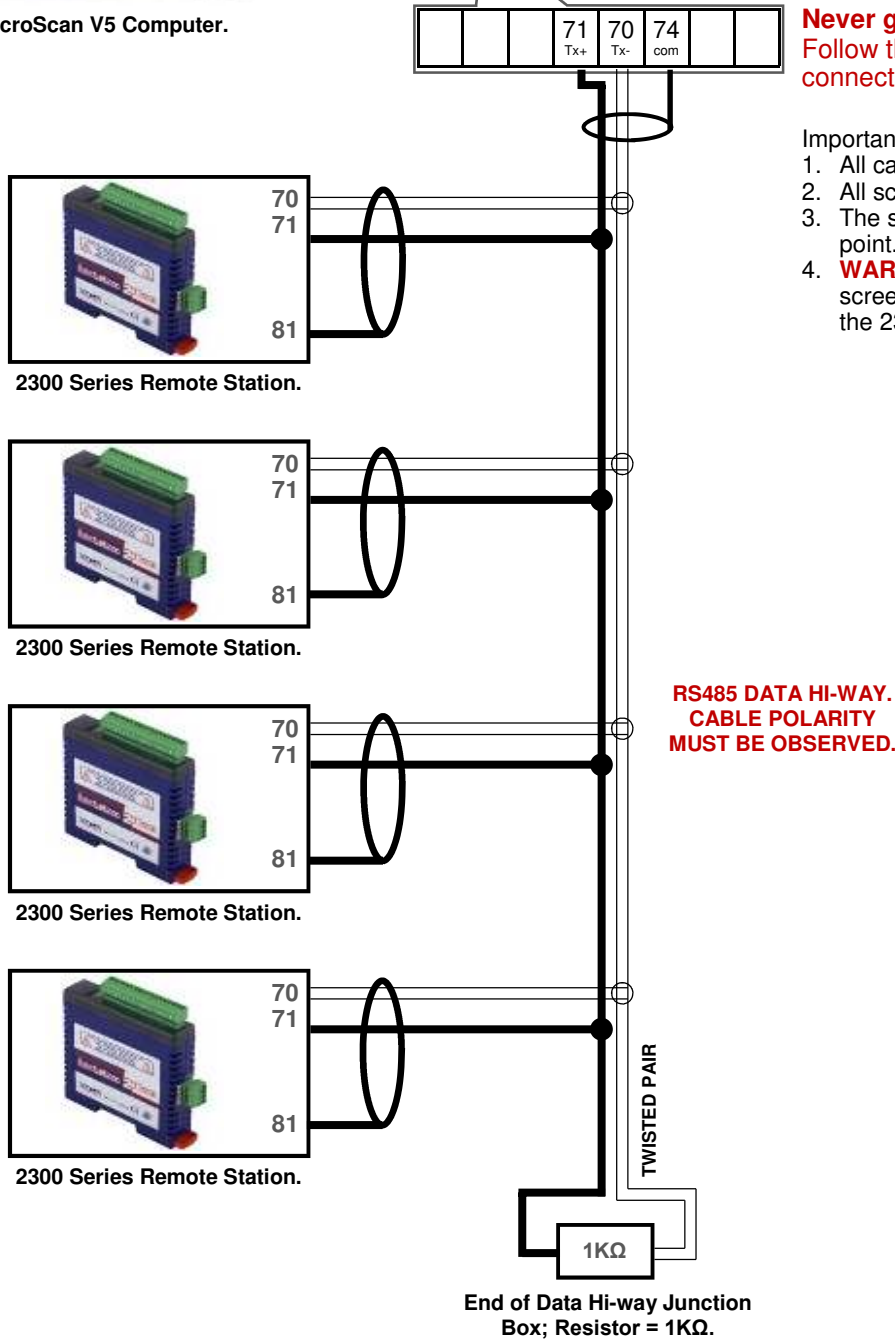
croScan V5 Computer.

| | | | 71 Tx+ | 70 Tx- | 74 com | | |
|---|---|---|---|---|---|---|---|

Never g
Follow t
connect

Importan
1. All ca
2. All sc
3. The s point.
4. WAR scree the 2

70
71
81
2300 Series Remote Station.

70
71
81
2300 Series Remote Station.

RS485 DATA HI-WAY.
CABLE POLARITY
MUST BE OBSERVED.

70
71
81
2300 Series Remote Station.

70
71
81
2300 Series Remote Station.

TWISTED PAIR

1KΩ

End of Data Hi-way Junction Box; Resistor = 1KΩ.